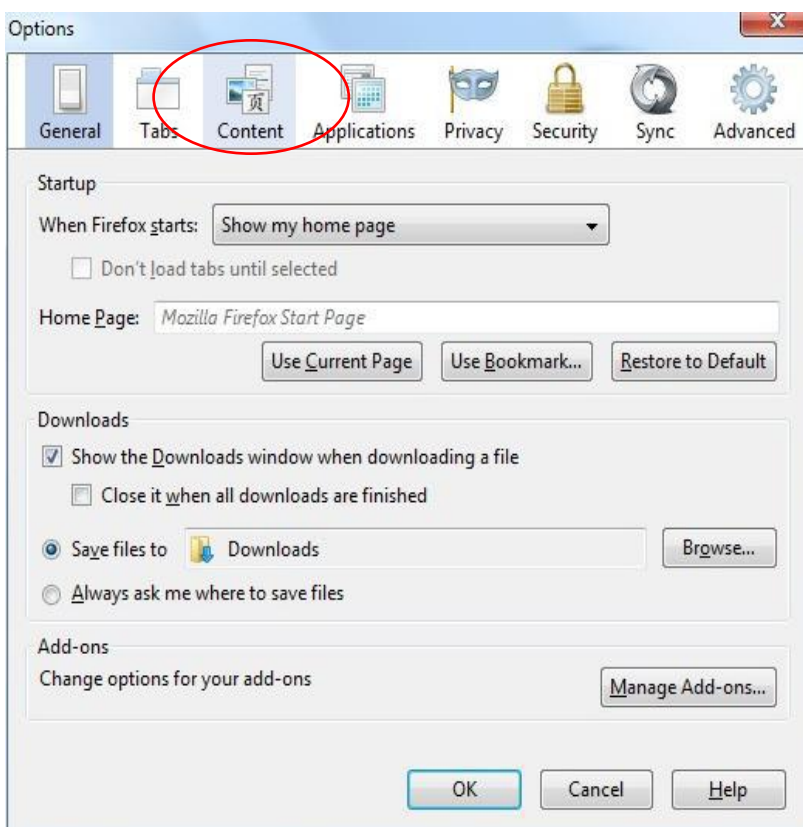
Options

General Tabs Content Applications Privacy Security Sync Advanced

Startup

When Firefox starts: Show my home page

Don't load tabs until selected

Home Page: Mozilla Firefox Start Page

Use Current Page Use Bookmark... Restore to Default

Downloads

Show the Downloads window when downloading a file

Close it when all downloads are finished

Save files to Downloads Browse...

Always ask me where to save files

Add-ons

Change options for your add-ons

Manage Add-ons...

OK Cancel Help